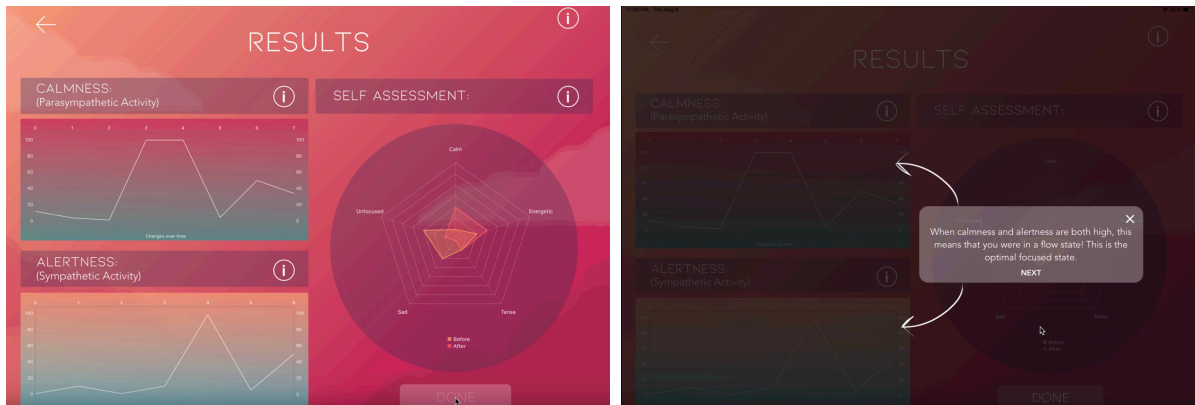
RESULTS

CALMNESS:
(Parasympathetic Activity)

SELF ASSESSMENT:

0 1 2 3 4 5 6 7
100 80 60 40 20 0
Changes over time

Calm
Energetic
Tense
Sad
Unfocused

Before
After

ALERTNESS:
(Sympathetic Activity)

0 1 2 3 4 5 6
100 80 60 40 20 0

DONE

RESULTS

CALMNESS:
(Parasympathetic Activity)

SELF ASSESSMENT:

ALERTNESS:
(Sympathetic Activity)

When calmness and alertness are both high, this means that you were in a flow state! This is the optimal focused state.

NEXT

DONE